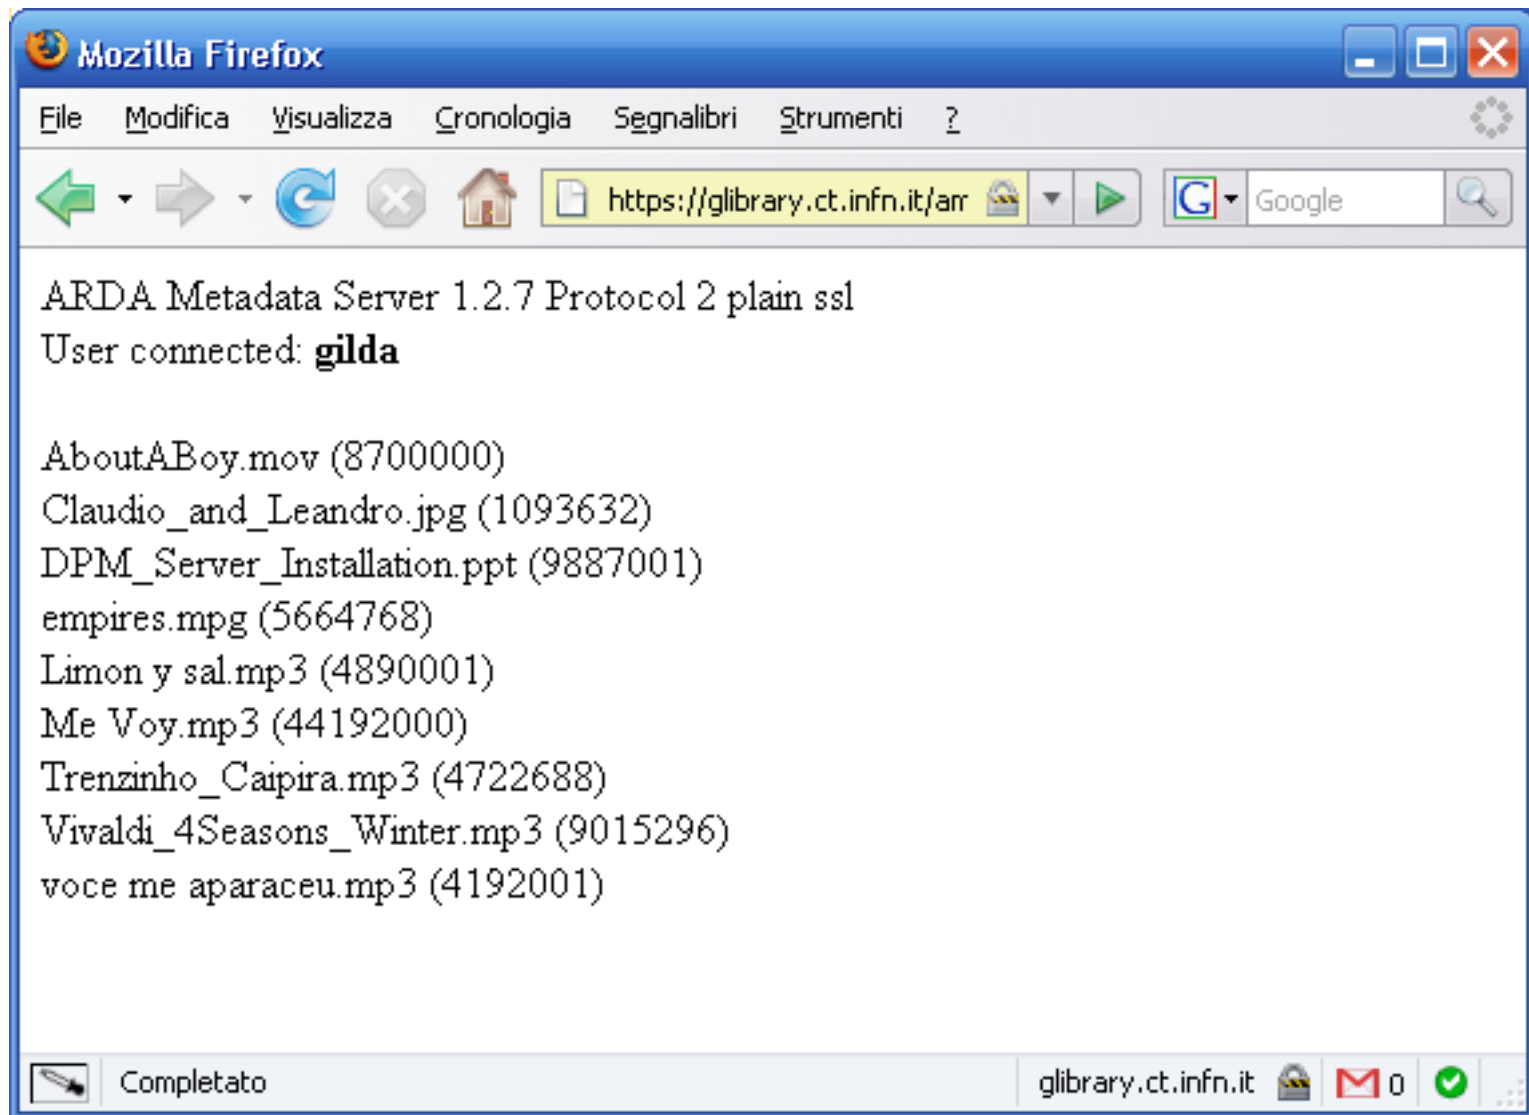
Mozilla Firefox

File Modifica Visualizza Cronologia Segnalibri Strumenti ?

https://glibrary.ct.infn.it/arr

Google

ARDA Metadata Server 1.2.7 Protocol 2 plain ssl
User connected: **gilda**

AboutABoy.mov (8700000)
Claudio_and_Leandro.jpg (1093632)
DPM_Server_Installation.ppt (9887001)
empires.mpg (5664768)
Limon y sal.mp3 (4890001)
Me Voy.mp3 (44192000)
Trenzinho_Caipira.mp3 (4722688)
Vivaldi_4Seasons_Winter.mp3 (9015296)
voce me aparaceu.mp3 (4192001)

Completato

glibrary.ct.infn.it

0